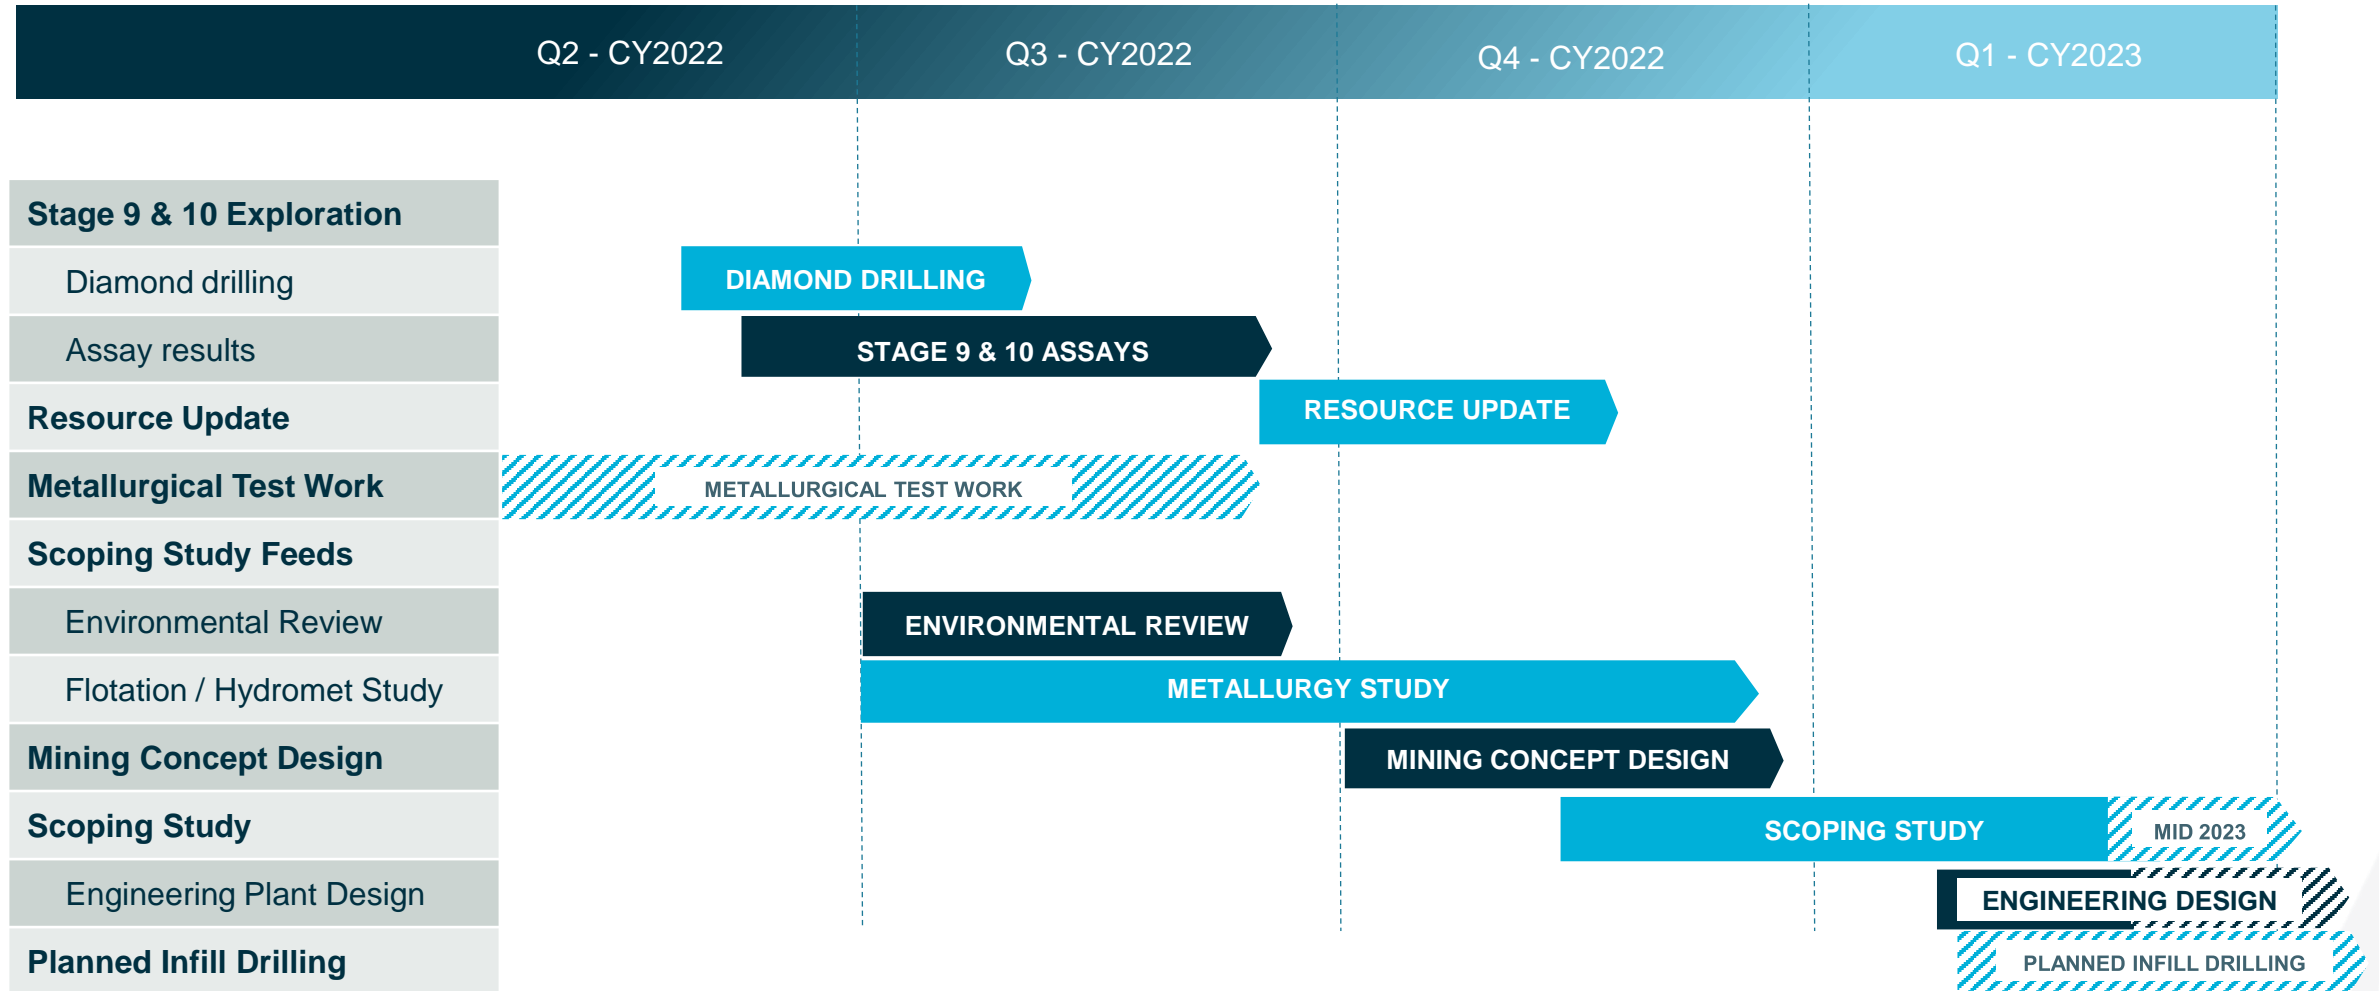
| | Q2 - CY2022 | Q3 - CY2022 | Q4 - CY2022 | Q1 - CY2023 |
|---|---|---|---|---|
| Stage 9 & 10 Exploration | | | | |
| Diamond drilling | DIAMOND DRILLING | | | |
| Assay results | STAGE 9 & 10 ASSAYS | | | |
| Resource Update | | | RESOURCE UPDATE | |
| Metallurgical Test Work | METALLURGICAL TEST WORK | | | |
| Scoping Study Feeds | | | | |
| Environmental Review | | ENVIRONMENTAL REVIEW | | |
| Flotation / Hydromet Study | | METALLURGY STUDY | | |
| Mining Concept Design | | | MINING CONCEPT DESIGN | |
| Scoping Study | | | | SCOPING STUDY MID 2023 |
| Engineering Plant Design | | | | ENGINEERING DESIGN |
| Planned Infill Drilling | | | | PLANNED INFILL DRILLING |